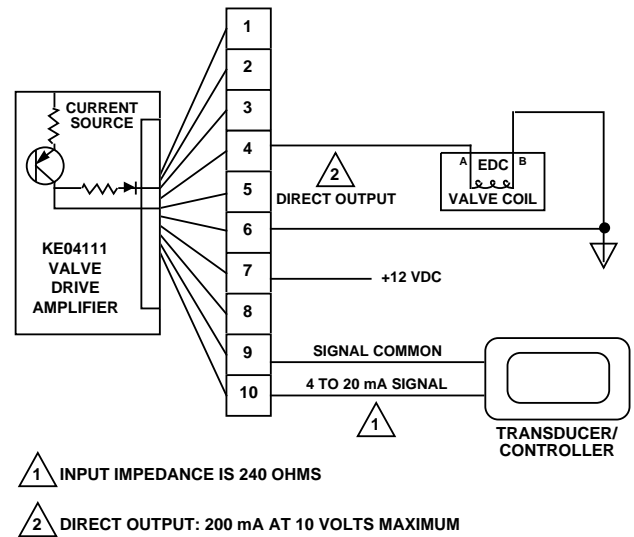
1
2
3
4
5
6
7
8
9
10

CURRENT SOURCE

KE04111 VALVE DRIVE AMPLIFIER

2
DIRECT OUTPUT

A EDC B
VALVE COIL

+12 VDC

SIGNAL COMMON

4 TO 20 mA SIGNAL

1

TRANSDUCER/ CONTROLLER

1 INPUT IMPEDANCE IS 240 OHMS

2 DIRECT OUTPUT: 200 mA AT 10 VOLTS MAXIMUM